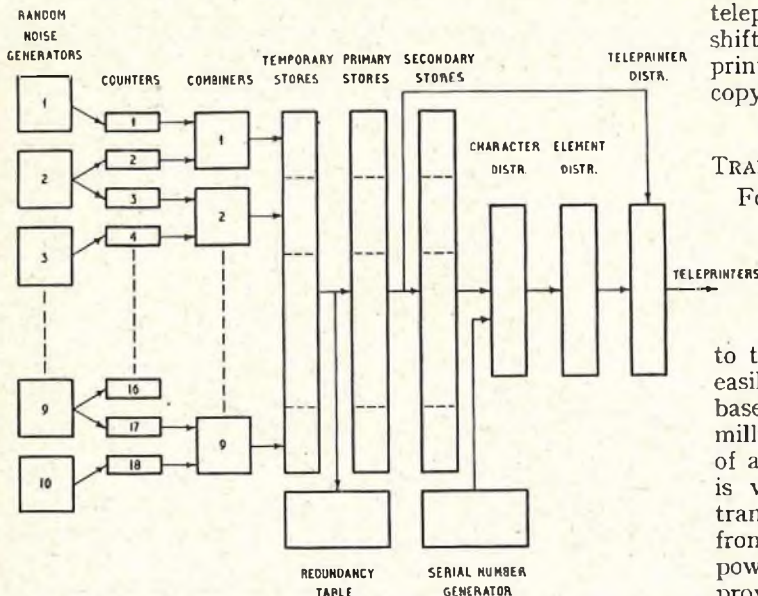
RANDOM NOISE GENERATORS

COUNTERS

COMBINERS

TEMPORARY STORES

PRIMARY STORES

SECONDARY STORES

TELEPRINTER DISTR.

CHARACTER DISTR.

ELEMENT DISTR.

TELEPRINTERS

1
2
3
9
10

1
2
3
4
16
17
18

1
2
9

REDUNDANCY TABLE

SERIAL NUMBER GENERATOR

telep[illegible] shift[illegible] prin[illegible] copy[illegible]

TRA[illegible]
Fo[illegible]

to t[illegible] easil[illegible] base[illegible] mill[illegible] of a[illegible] is v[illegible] tran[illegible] from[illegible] pow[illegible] prov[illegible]